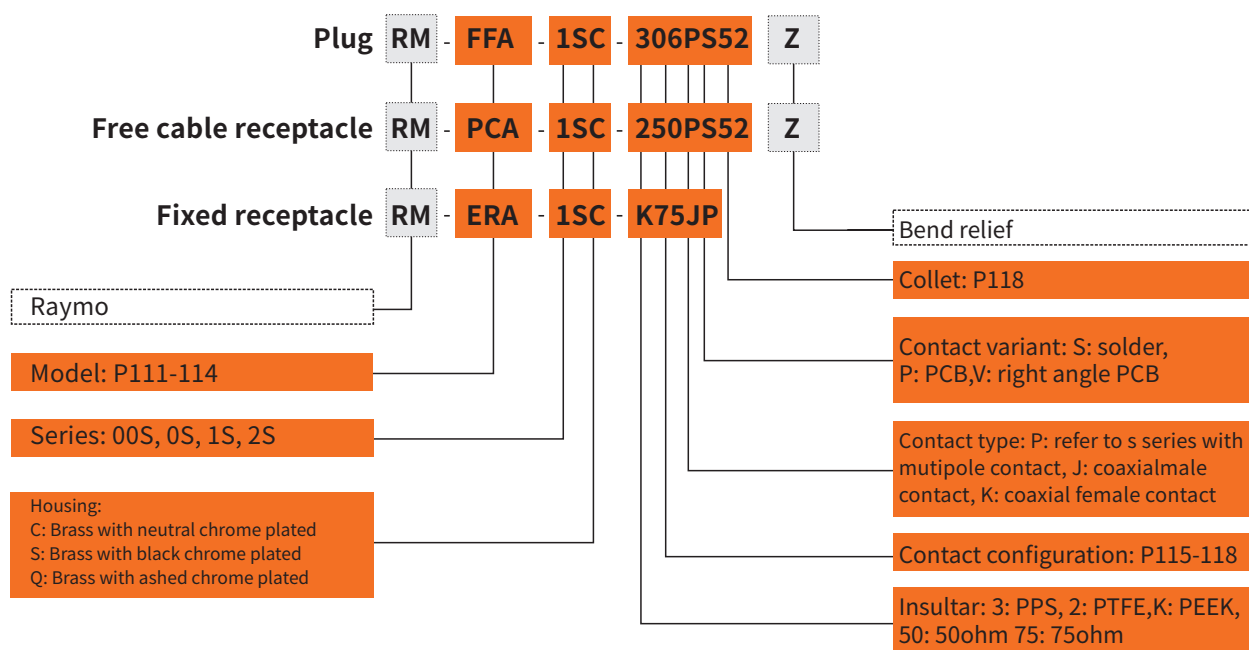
Plug RM - FFA - 1SC - 306PS52 Z

Free cable receptacle RM - PCA - 1SC - 250PS52 Z

Fixed receptacle RM - ERA - 1SC - K75JP

Bend relief

Collet: P118

Raymo

Contact variant: S: solder, P: PCB,V: right angle PCB

Model: P111-114

Series: 00S, 0S, 1S, 2S

Contact type: P: refer to s series with mutipole contact, J: coaxialmale contact, K: coaxial female contact

Housing:
C: Brass with neutral chrome plated
S: Brass with black chrome plated
Q: Brass with ashed chrome plated

Contact configuration: P115-118

Insultar: 3: PPS, 2: PTFE,K: PEEK, 50: 50ohm 75: 75ohm